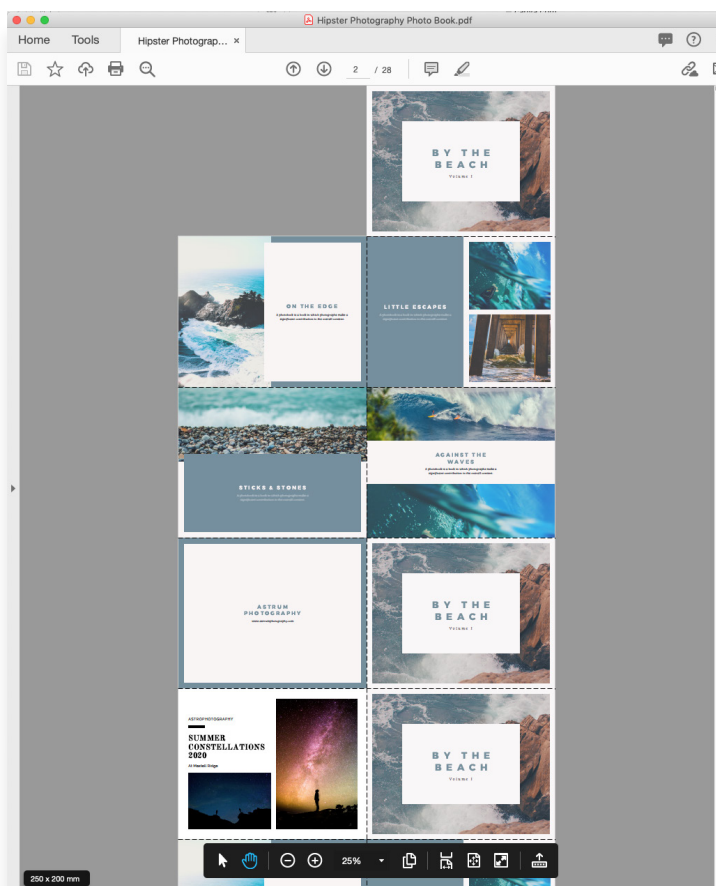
Hipster Photography Photo Book.pdf

Home Tools Hipster Photograp... ×

2 / 28

BY THE BEACH
Volume 1

ON THE EDGE
A photobook is a book in which photographs make a significant contribution to the overall content.

LITTLE ESCAPES
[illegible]

STICKS & STONES
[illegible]

AGAINST THE WAVES
A photobook is a book in which photographs make a significant contribution to the overall content.

ASTRUM PHOTOGRAPHY
www.astrumphotography.com

BY THE BEACH
Volume 1

ASTROPHOTOGRAPHY
SUMMER CONSTELLATIONS 2020
At Wanaki Ridge

BY THE BEACH
Volume 1

25%

250 x 200 mm